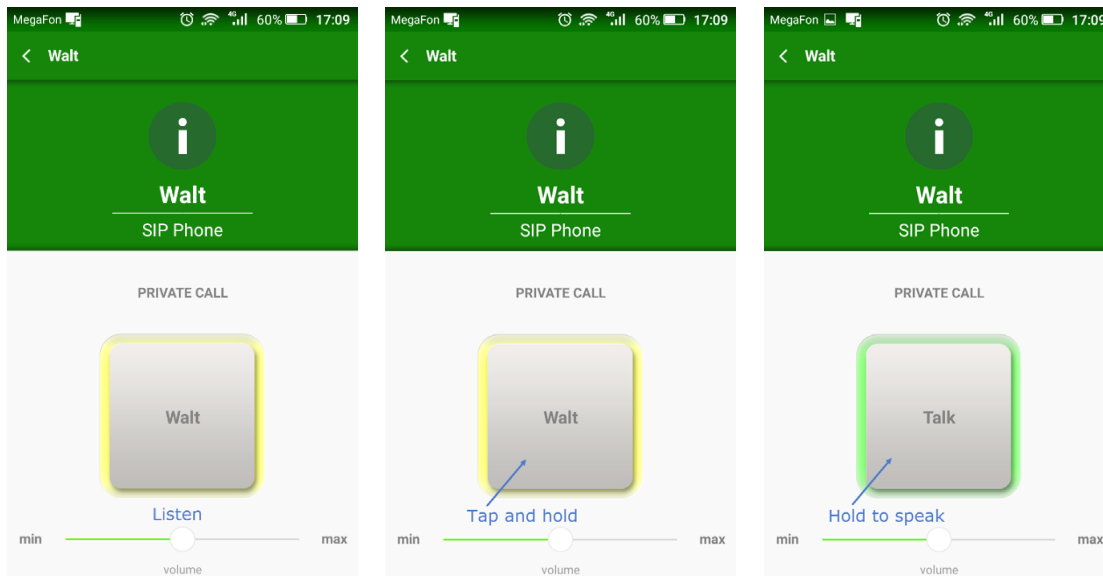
MegaFon 4G 60% 17:09

< Walt

i

Walt

SIP Phone

PRIVATE CALL

Walt

Listen

min max

volume

MegaFon 4G 60% 17:09

< Walt

i

Walt

SIP Phone

PRIVATE CALL

Walt

Tap and hold

min max

volume

MegaFon 4G 60% 17:09

< Walt

i

Walt

SIP Phone

PRIVATE CALL

Talk

Hold to speak

min max

volume